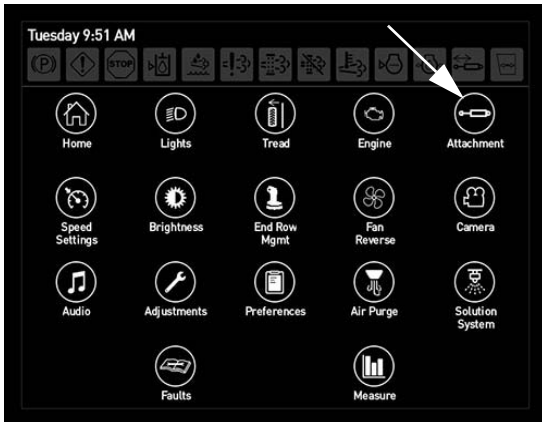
Tuesday 9:51 AM

STOP

Home

Lights

Tread

Engine

Attachment

Speed Settings

Brightness

End Row Mgmt

Fan Reverse

Camera

Audio

Adjustments

Preferences

Air Purge

Solution System

Faults

Measure